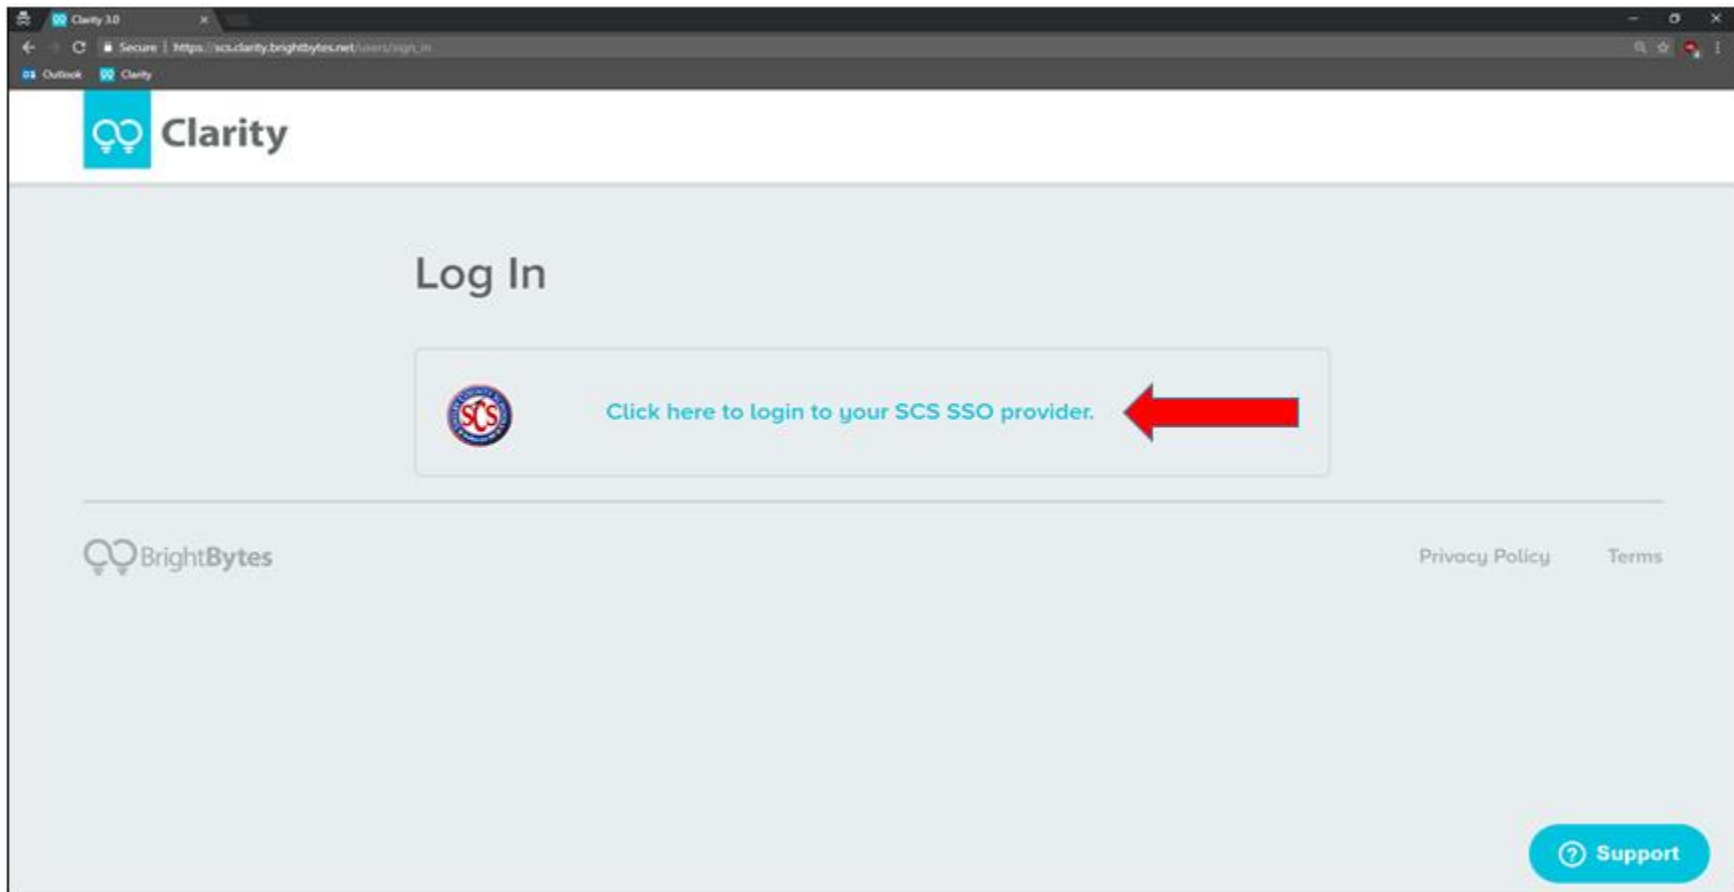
Clarity 3.0

Secure | https://scs.clarity.brightbytes.net/users/sign_in

Outlook Clarity

Clarity

Log In

SCS

Click here to login to your SCS SSO provider.

BrightBytes

Privacy Policy

Terms

Support